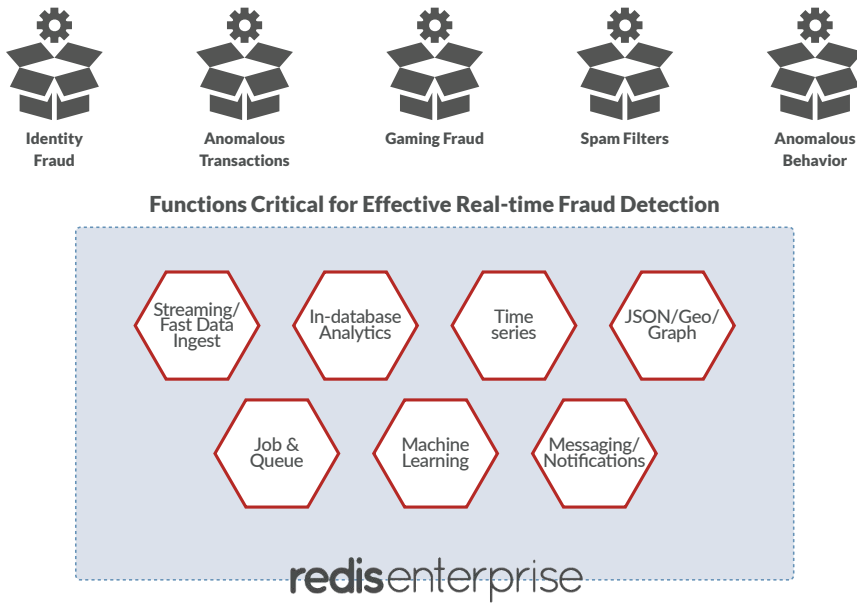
Identity Fraud

Anomalous Transactions

Gaming Fraud

Spam Filters

Anomalous Behavior

Functions Critical for Effective Real-time Fraud Detection

Streaming/ Fast Data Ingest

In-database Analytics

Time series

JSON/Geo/ Graph

Job & Queue

Machine Learning

Messaging/ Notifications

redisenterprise